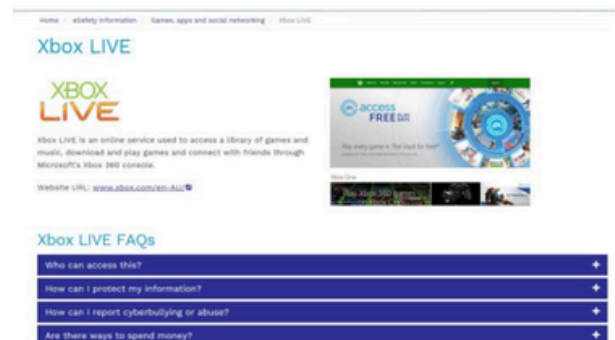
Home / eSafety information / Games, apps and social networking / Xbox LIVE

Xbox LIVE

XBOX LIVE

Xbox LIVE is an online service used to access a library of games and music, download and play games and connect with friends through Microsoft's Xbox 360 console.

Website URL: www.xbox.com/en-AU/

access FREE

Play every game in The Vault for free*

Xbox One

Play Xbox 360 games

Xbox LIVE FAQs

Who can access this?

How can I protect my information?

How can I report cyberbullying or abuse?

Are there ways to spend money?